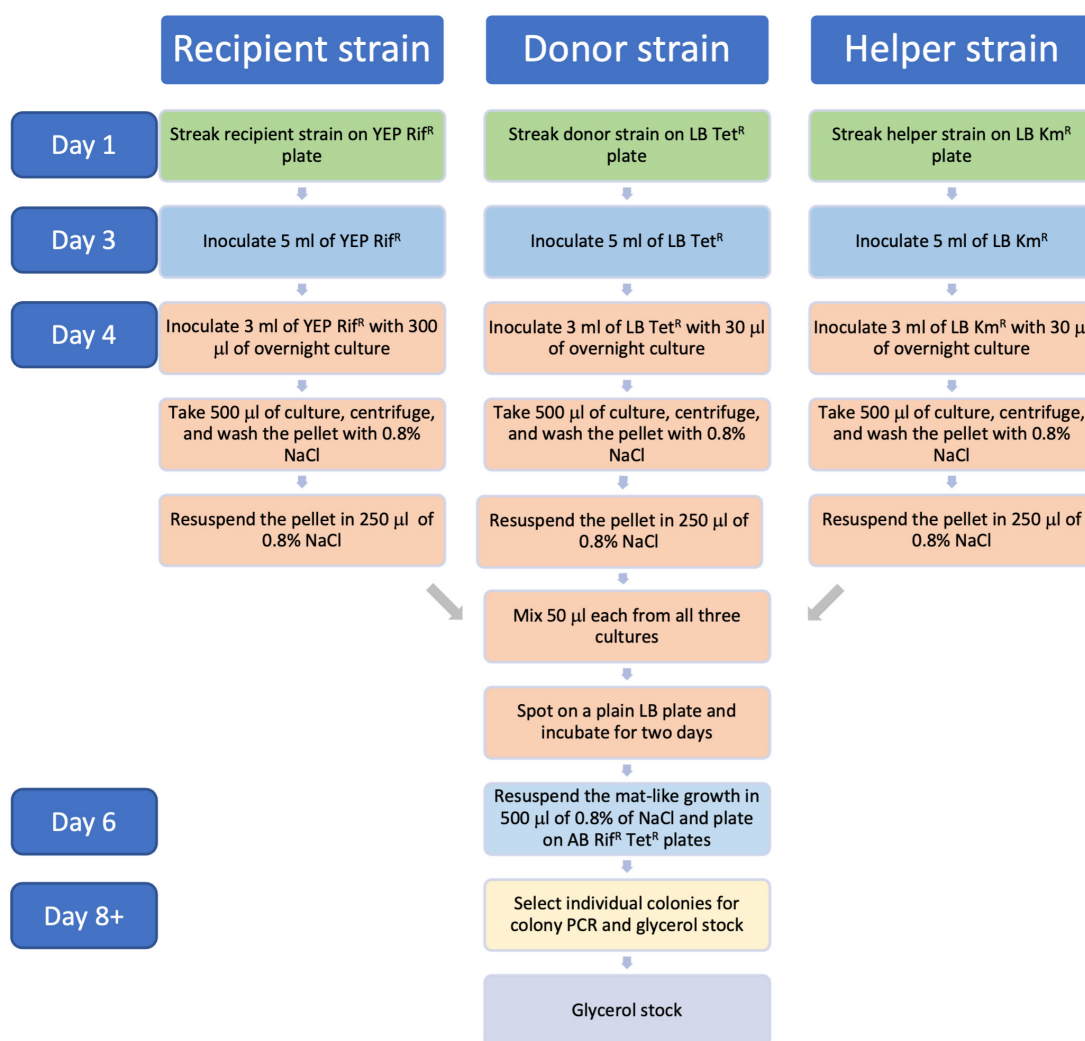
Recipient strain

Donor strain

Helper strain

Day 1

Streak recipient strain on YEP Rif$^R$ plate

Streak donor strain on LB Tet$^R$ plate

Streak helper strain on LB Km$^R$ plate

Day 3

Inoculate 5 ml of YEP Rif$^R$

Inoculate 5 ml of LB Tet$^R$

Inoculate 5 ml of LB Km$^R$

Day 4

Inoculate 3 ml of YEP Rif$^R$ with 300 µl of overnight culture

Inoculate 3 ml of LB Tet$^R$ with 30 µl of overnight culture

Inoculate 3 ml of LB Km$^R$ with 30 µ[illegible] of overnight culture

Take 500 µl of culture, centrifuge, and wash the pellet with 0.8% NaCl

Take 500 µl of culture, centrifuge, and wash the pellet with 0.8% NaCl

Take 500 µl of culture, centrifuge, and wash the pellet with 0.8% NaCl

Resuspend the pellet in 250 µl of 0.8% NaCl

Resuspend the pellet in 250 µl of 0.8% NaCl

Resuspend the pellet in 250 µl of 0.8% NaCl

Mix 50 µl each from all three cultures

Spot on a plain LB plate and incubate for two days

Day 6

Resuspend the mat-like growth in 500 µl of 0.8% of NaCl and plate on AB Rif$^R$ Tet$^R$ plates

Day 8+

Select individual colonies for colony PCR and glycerol stock

Glycerol stock